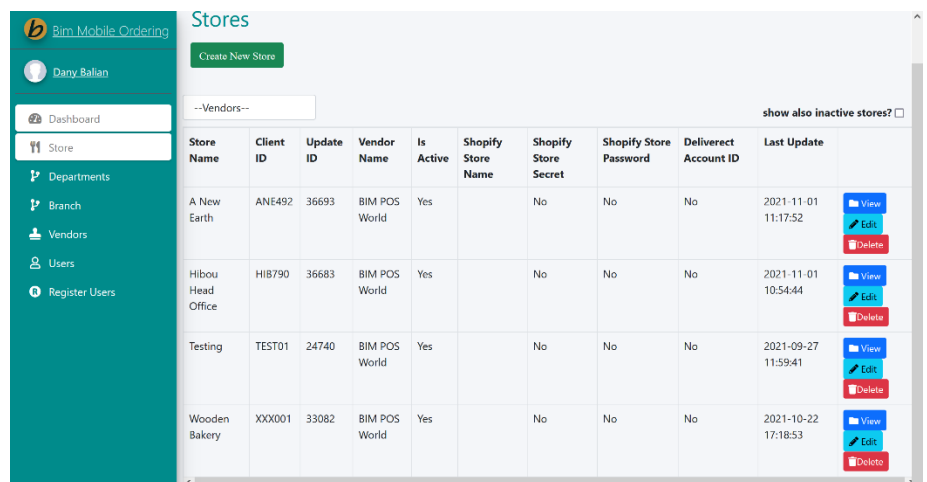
Bim Mobile Ordering

Dany Balian

Dashboard
Store
Departments
Branch
Vendors
Users
Register Users

Stores

Create New Store

--Vendors--

show also inactive stores?

| Store Name | Client ID | Update ID | Vendor Name | Is Active | Shopify Store Name | Shopify Store Secret | Shopify Store Password | Deliverect Account ID | Last Update | |
|---|---|---|---|---|---|---|---|---|---|---|
| A New Earth | ANE492 | 36693 | BIM POS World | Yes | | No | No | No | 2021-11-01 11:17:52 | View Edit Delete |
| Hibou Head Office | HIB790 | 36683 | BIM POS World | Yes | | No | No | No | 2021-11-01 10:54:44 | View Edit Delete |
| Testing | TEST01 | 24740 | BIM POS World | Yes | | No | No | No | 2021-09-27 11:59:41 | View Edit Delete |
| Wooden Bakery | XXX001 | 33082 | BIM POS World | Yes | | No | No | No | 2021-10-22 17:18:53 | View Edit Delete |